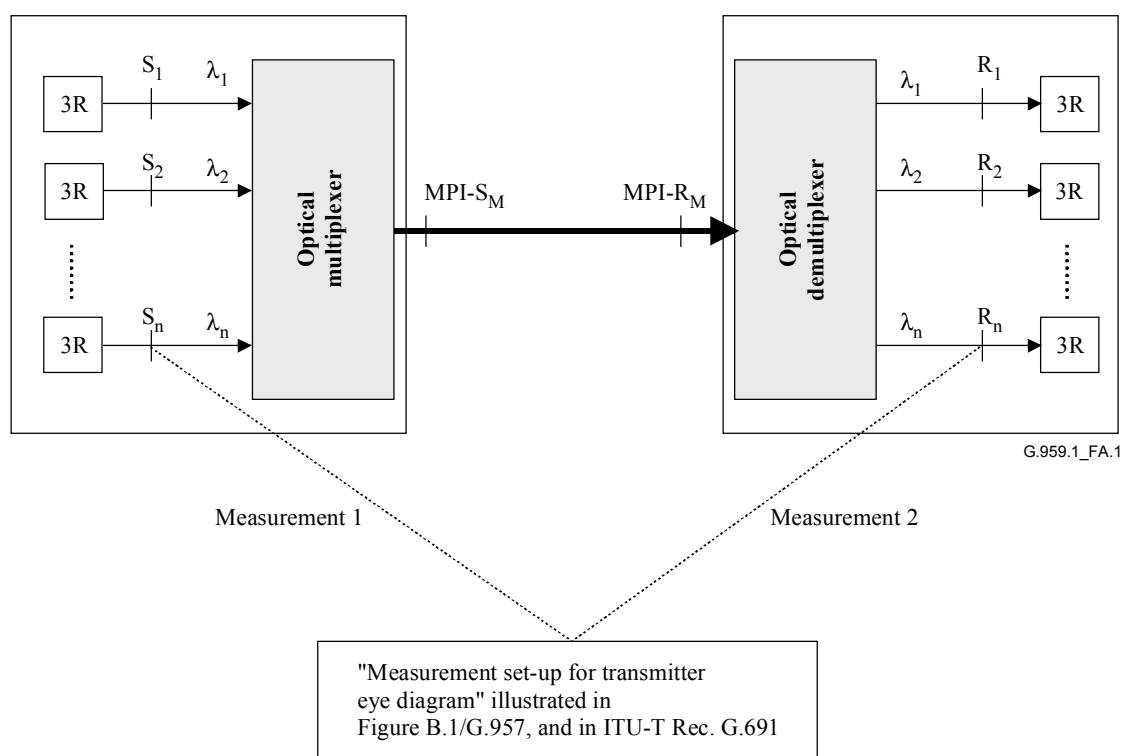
3R
$S_1$
$\lambda_1$
3R
$S_2$
$\lambda_2$
......
3R
$S_n$
$\lambda_n$

Optical multiplexer

MPI-$S_M$

MPI-$R_M$

Optical demultiplexer

$\lambda_1$
$R_1$
3R
$\lambda_2$
$R_2$
3R
......
$\lambda_n$
$R_n$
3R

G.959.1_FA.1

Measurement 1

Measurement 2

"Measurement set-up for transmitter eye diagram" illustrated in Figure B.1/G.957, and in ITU-T Rec. G.691